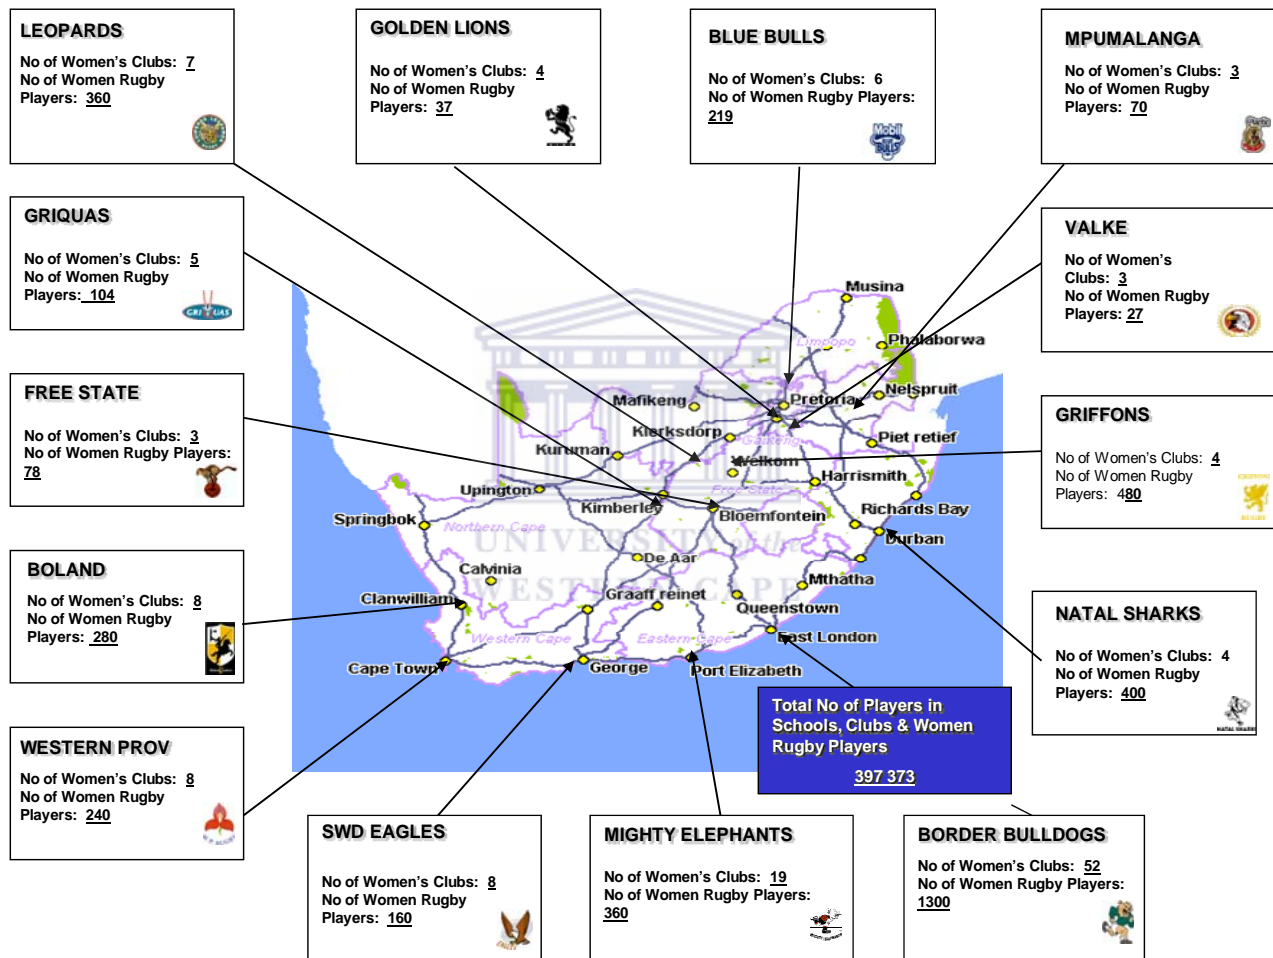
LEOPARDS

No of Women's Clubs: 7
No of Women Rugby Players: 360

GOLDEN LIONS

No of Women's Clubs: 4
No of Women Rugby Players: 37

BLUE BULLS

No of Women's Clubs: 6
No of Women Rugby Players: 219

MPUMALANGA

No of Women's Clubs: 3
No of Women Rugby Players: 70

GRIQUAS

No of Women's Clubs: 5
No of Women Rugby Players: 104

VALKE

No of Women's Clubs: 3
No of Women Rugby Players: 27

FREE STATE

No of Women's Clubs: 3
No of Women Rugby Players: 78

GRIFFONS

No of Women's Clubs: 4
No of Women Rugby Players: 480

BOLAND

No of Women's Clubs: 8
No of Women Rugby Players: 280

NATAL SHARKS

No of Women's Clubs: 4
No of Women Rugby Players: 400

WESTERN PROV

No of Women's Clubs: 8
No of Women Rugby Players: 240

Total No of Players in Schools, Clubs & Women Rugby Players

397 373

SWD EAGLES

No of Women's Clubs: 8
No of Women Rugby Players: 160

MIGHTY ELEPHANTS

No of Women's Clubs: 19
No of Women Rugby Players: 360

BORDER BULLDOGS

No of Women's Clubs: 52
No of Women Rugby Players: 1300

Musina
Limpopo
Phalaborwa
Mafikeng
Pretoria
Nelspruit
Klerksdorp
Gauteng
Piet retief
Kuruman
Welkom
Harrismith
Upington
Free State
Kimberley
Bloemfontein
Richards Bay
Springbok
Northern Cape
Durban
De Aar
Calvinia
Mthatha
Clanwilliam
Graaff reinet
Queenstown
Western Cape
Eastern Cape
East London
Cape Town
George
Port Elizabeth
UNIVERSITY of the WESTERN CAPE